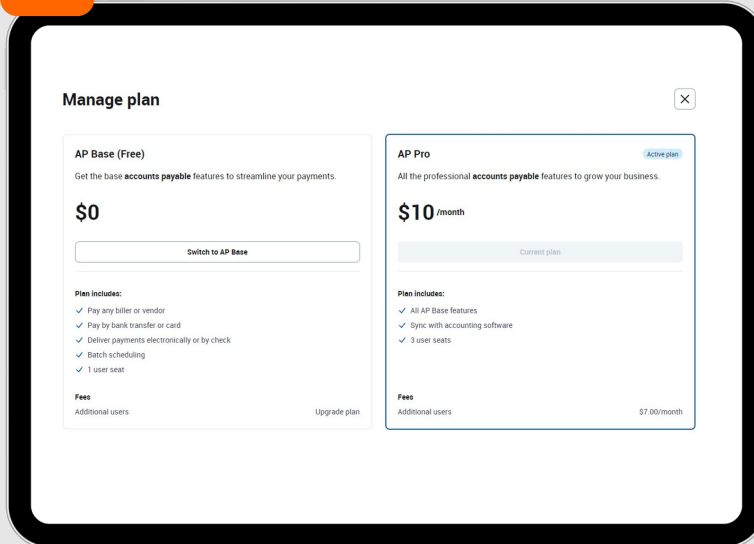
Manage plan

AP Base (Free)

Get the base **accounts payable** features to streamline your payments.

$0

Switch to AP Base

Plan includes:

✓ Pay any biller or vendor
✓ Pay by bank transfer or card
✓ Deliver payments electronically or by check
✓ Batch scheduling
✓ 1 user seat

Fees

Additional users

Upgrade plan

AP Pro

Active plan

All the professional **accounts payable** features to grow your business.

$10 /month

Current plan

Plan includes:

✓ All AP Base features
✓ Sync with accounting software
✓ 3 user seats

Fees

Additional users

$7.00/month